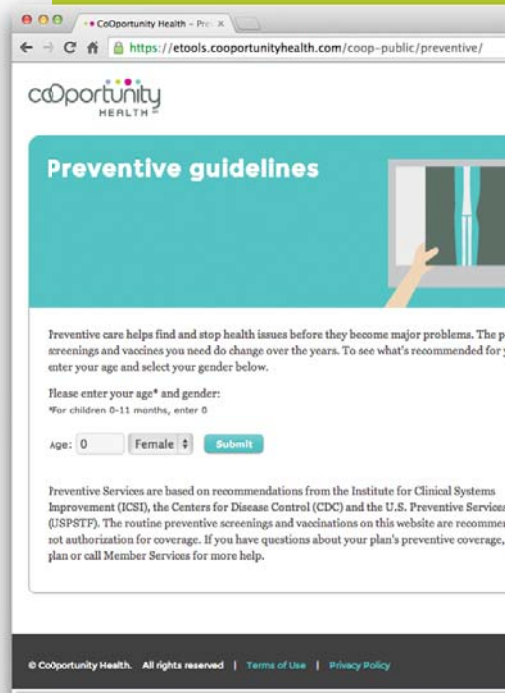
CoOportunity Health – Pre ×

https://etools.cooportunityhealth.com/coop-public/preventive/

coOportunity HEALTH

Preventive guidelines

Preventive care helps find and stop health issues before they become major problems. The p screenings and vaccines you need do change over the years. To see what's recommended for y enter your age and select your gender below.

Please enter your age* and gender:
*For children 0-11 months, enter 0

Age: 0 Female Submit

Preventive Services are based on recommendations from the Institute for Clinical Systems Improvement (ICSI), the Centers for Disease Control (CDC) and the U.S. Preventive Services (USPSTF). The routine preventive screenings and vaccinations on this website are recommen not authorization for coverage. If you have questions about your plan's preventive coverage, plan or call Member Services for more help.

© CoOportunity Health. All rights reserved | Terms of Use | Privacy Policy